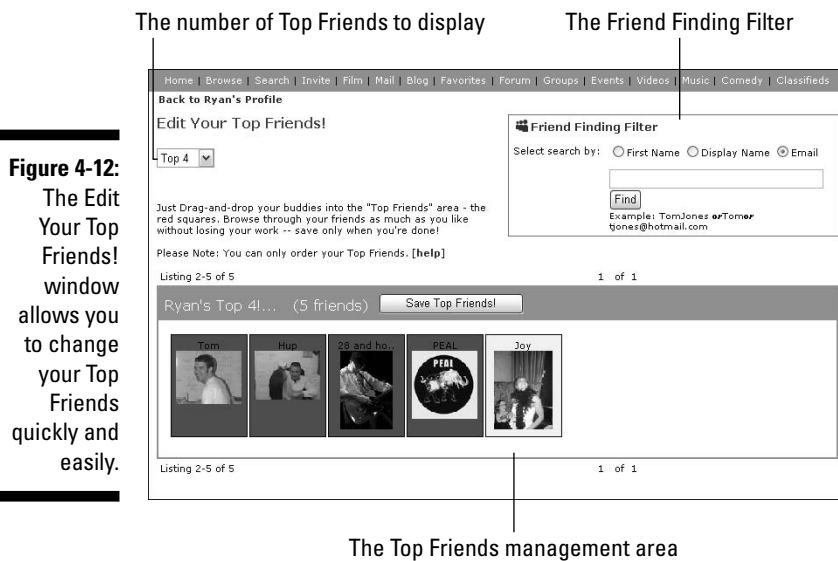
The number of Top Friends to display

The Friend Finding Filter

Figure 4-12: The Edit Your Top Friends! window allows you to change your Top Friends quickly and easily.

Home | Browse | Search | Invite | Film | Mail | Blog | Favorites | Forum | Groups | Events | Videos | Music | Comedy | Classifieds

Back to Ryan's Profile

Edit Your Top Friends!

Top 4

Just Drag-and-drop your buddies into the "Top Friends" area - the red squares. Browse through your friends as much as you like without losing your work -- save only when you're done!

Please Note: You can only order your Top Friends. [help]

Friend Finding Filter

Select search by: First Name Display Name Email

Find

Example: TomJones or Tom or tjones@hotmail.com

Listing 2-5 of 5

1 of 1

Ryan's Top 4!... (5 friends)

Save Top Friends!

Tom

Hup

28 and ho...

PEAL

PEAL

Joy

Listing 2-5 of 5

1 of 1

The Top Friends management area